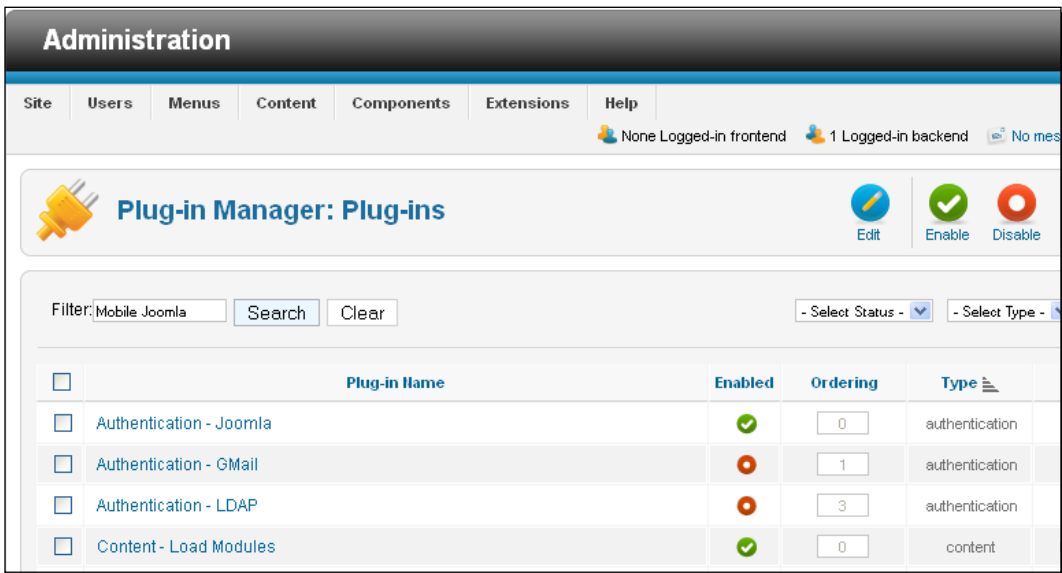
Administration

Site | Users | Menus | Content | Components | Extensions | Help

None Logged-in frontend 1 Logged-in backend No mes

Plug-in Manager: Plug-ins

Edit Enable Disable

Filter: Mobile Joomla Search Clear

- Select Status - - Select Type -

| | Plug-in Name | Enabled | Ordering | Type |
|---|---|---|---|---|
| | Authentication - Joomla | | 0 | authentication |
| | Authentication - GMail | | 1 | authentication |
| | Authentication - LDAP | | 3 | authentication |
| | Content - Load Modules | | 0 | content |